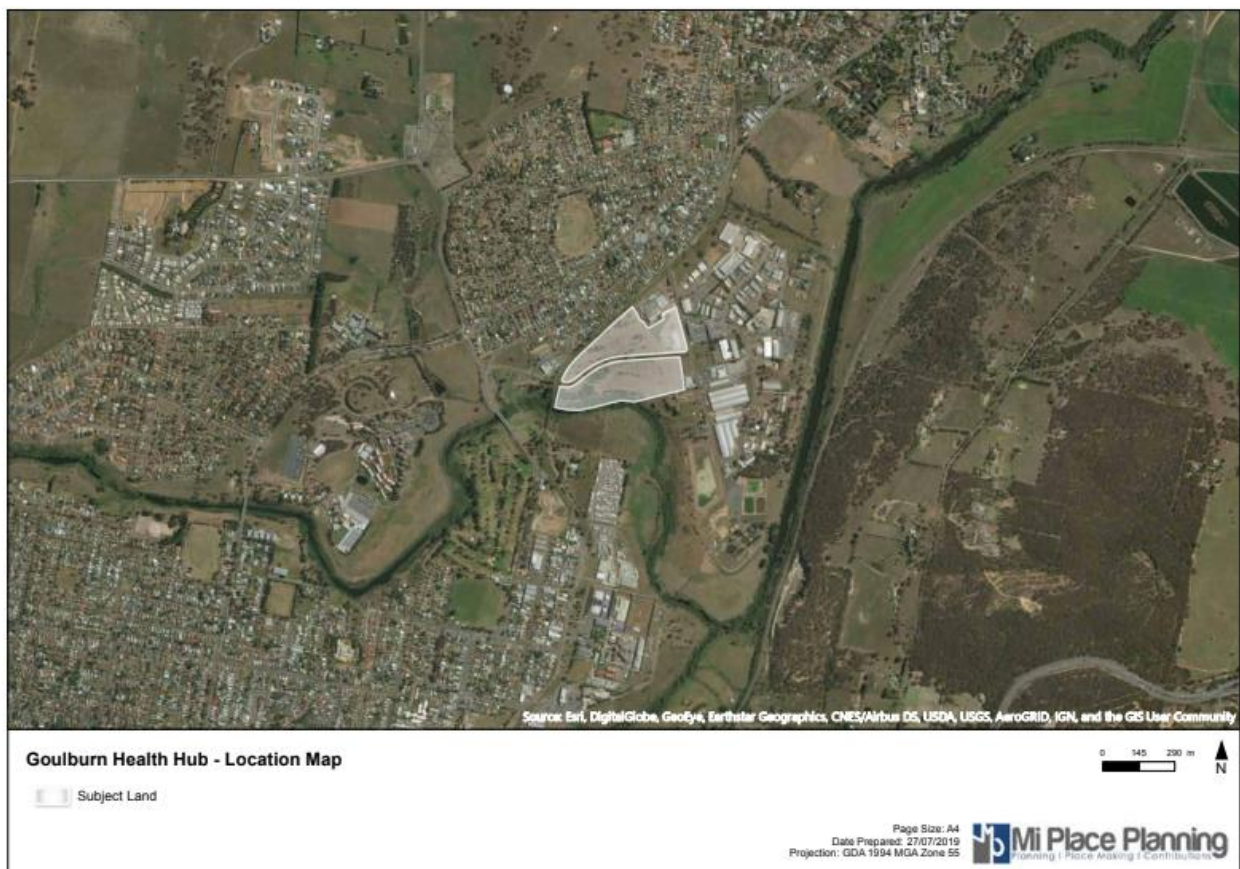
Source: Esri, DigitalGlobe, GeoEye, Earthstar Geographics, CNES/Airbus DS, USDA, USGS, AeroGRID, IGN, and the GIS User Community

Goulburn Health Hub - Location Map

Subject Land

0 145 290 m

N

Page Size: A4
Date Prepared: 27/07/2019
Projection: GDA 1994 MGA Zone 55

Mi Place Planning
Planning | Place Making | Contributions